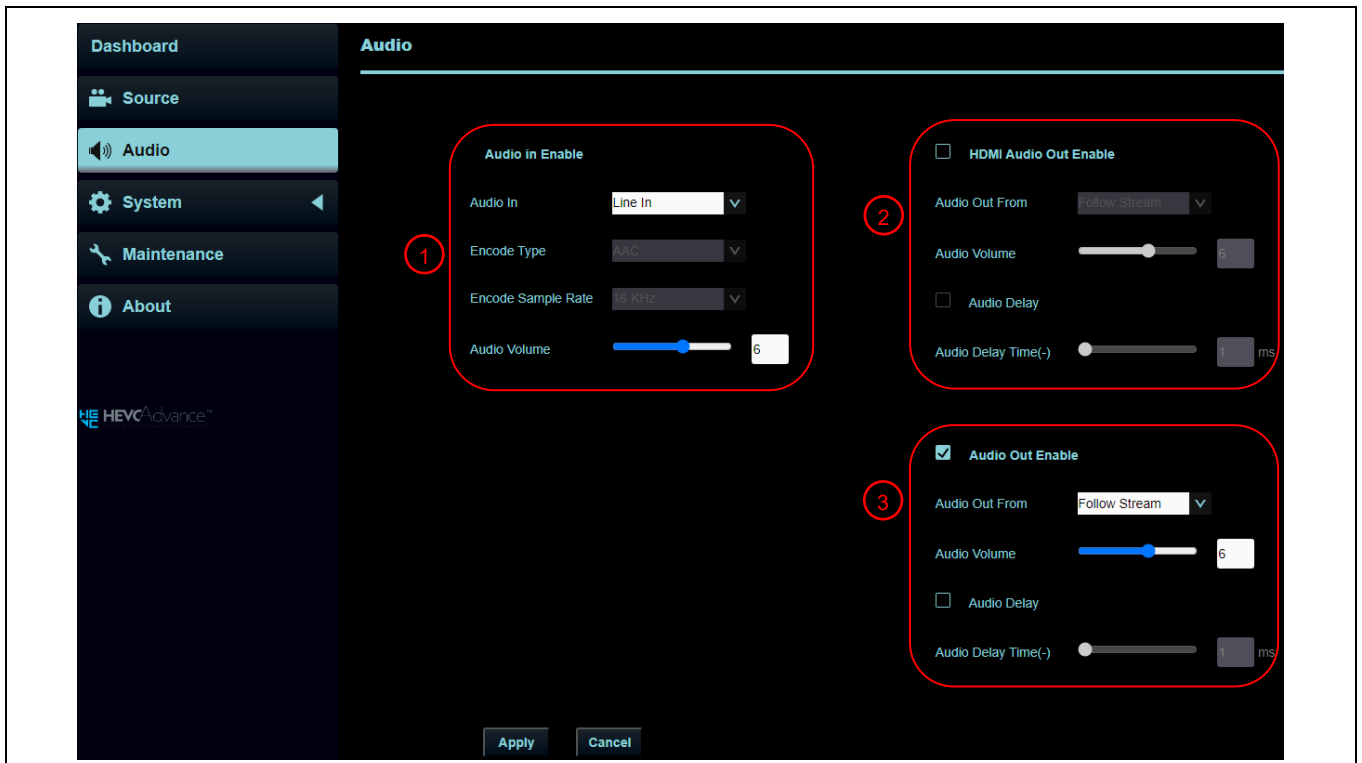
Dashboard
Source
Audio
System
Maintenance
About

HEVCAdvance™

Audio

1
Audio in Enable
Audio In Line In
Encode Type AAC
Encode Sample Rate 16 KHz
Audio Volume 6

2
HDMI Audio Out Enable
Audio Out From Follow Stream
Audio Volume 6
Audio Delay
Audio Delay Time(-) 1 ms

3
Audio Out Enable
Audio Out From Follow Stream
Audio Volume 6
Audio Delay
Audio Delay Time(-) 1 ms

Apply
Cancel